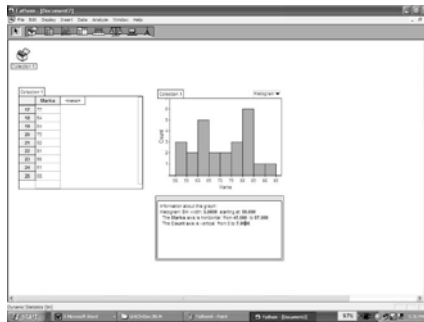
Fathom - [Document1]

File Edit Display Insert Data Analyze Window Help

Collection 1

Collection 1

| | Marks | <new> |
|---|---|---|
| 17 | 77 | |
| 18 | 54 | |
| 19 | 60 | |
| 20 | 73 | |
| 21 | 63 | |
| 22 | 61 | |
| 23 | 66 | |
| 24 | 81 | |
| 25 | 55 | |

Collection 1

Histogram

Count

Marks

Information about the graph:
Histogram: Bin width: 5.0000 starting at 50.000
The Marks axis is horizontal from 47.000 to 97.000
The Count axis is vertical from 0 to 5.0000

Dynamic Statistics (tm)

start

Microsoft Word

Fathom - Rank

Fathom - [Document1]